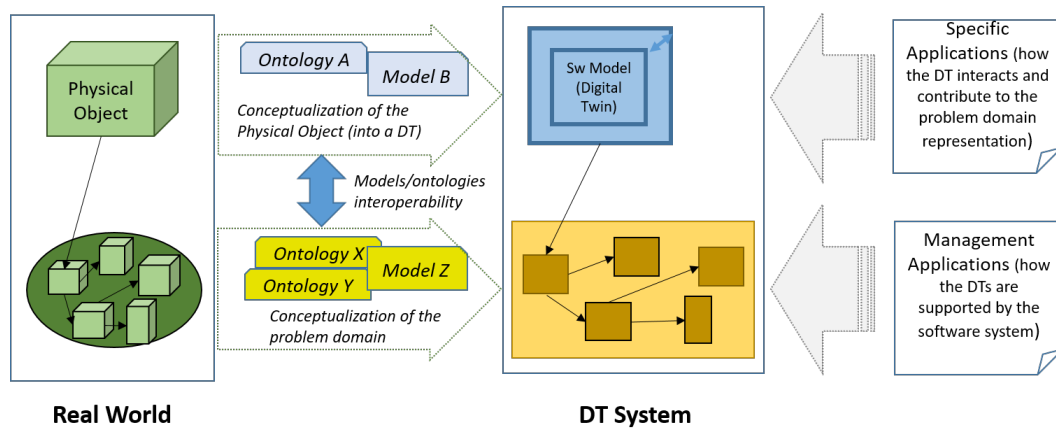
Physical Object

Ontology A

Model B

Conceptualization of the Physical Object (into a DT)

Models/ontologies interoperability

Ontology X

Ontology Y

Model Z

Conceptualization of the problem domain

Sw Model (Digital Twin)

Specific Applications (how the DT interacts and contribute to the problem domain representation)

Management Applications (how the DTs are supported by the software system)

Real World

DT System